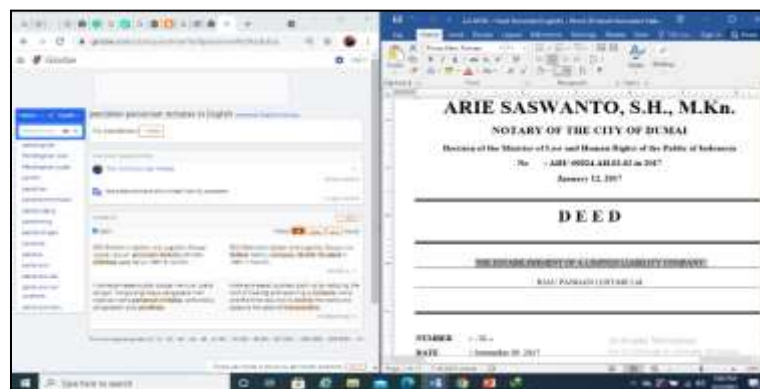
ARIE SASWANTO, S.H., M.Kn.

NOTARY OF THE CITY OF DUMAI

Decision of the Minister of Law and Human Rights of the Republic of Indonesia

No : AHU-00024.AH.02.02.Th 2017

January 12, 2017

DEED

THE ESTABLISHMENT OF A LIMITED LIABILITY COMPANY

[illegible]

NUMBER : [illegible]

DATE : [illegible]

penulisan penamaan sesuai ke English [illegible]

Type here to search